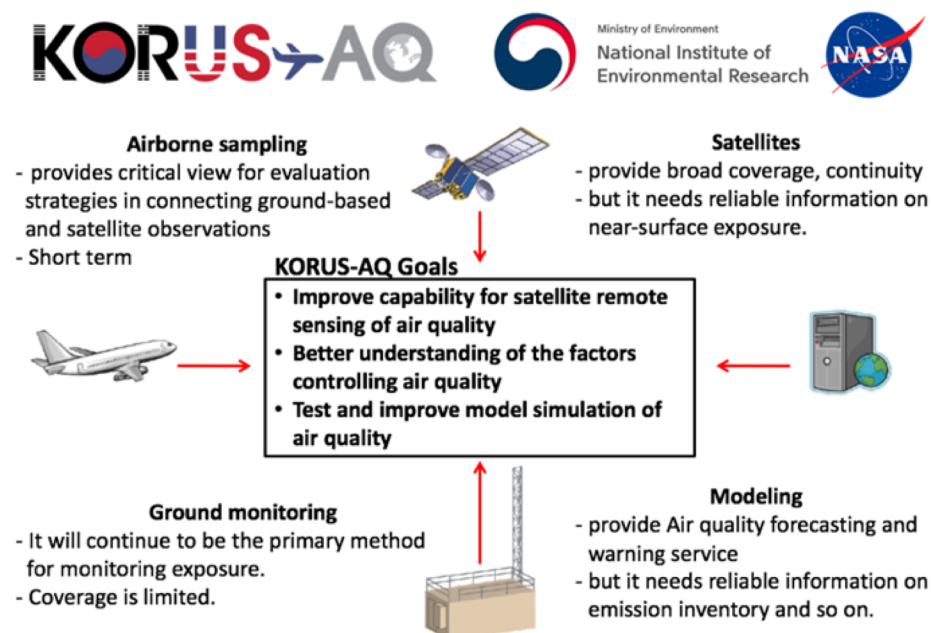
KORUS-AQ

Ministry of Environment
National Institute of
Environmental Research

NASA

Airborne sampling
- provides critical view for evaluation strategies in connecting ground-based and satellite observations
- Short term

Satellites
- provide broad coverage, continuity
- but it needs reliable information on near-surface exposure.

KORUS-AQ Goals
• Improve capability for satellite remote sensing of air quality
• Better understanding of the factors controlling air quality
• Test and improve model simulation of air quality

Ground monitoring
- It will continue to be the primary method for monitoring exposure.
- Coverage is limited.

Modeling
- provide Air quality forecasting and warning service
- but it needs reliable information on emission inventory and so on.